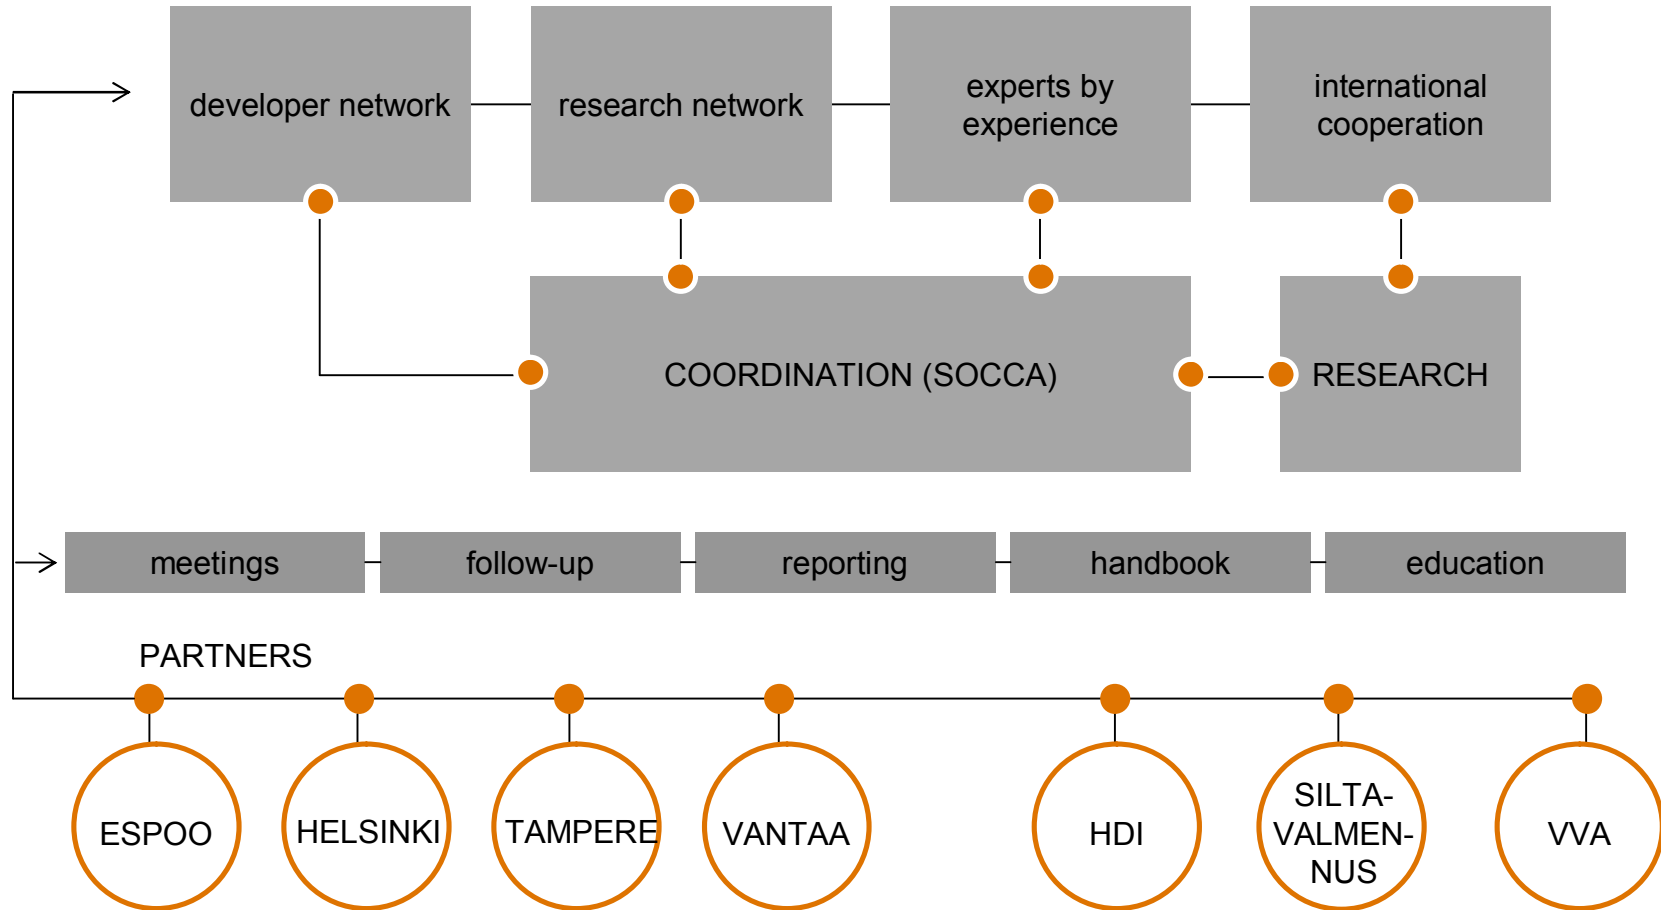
developer network

research network

experts by experience

international cooperation

COORDINATION (SOCCA)

RESEARCH

meetings

follow-up

reporting

handbook

education

PARTNERS

ESPOO

HELSINKI

TAMPERE

VANTAA

HDI

SILTA-VALMEN-NUS

VVA